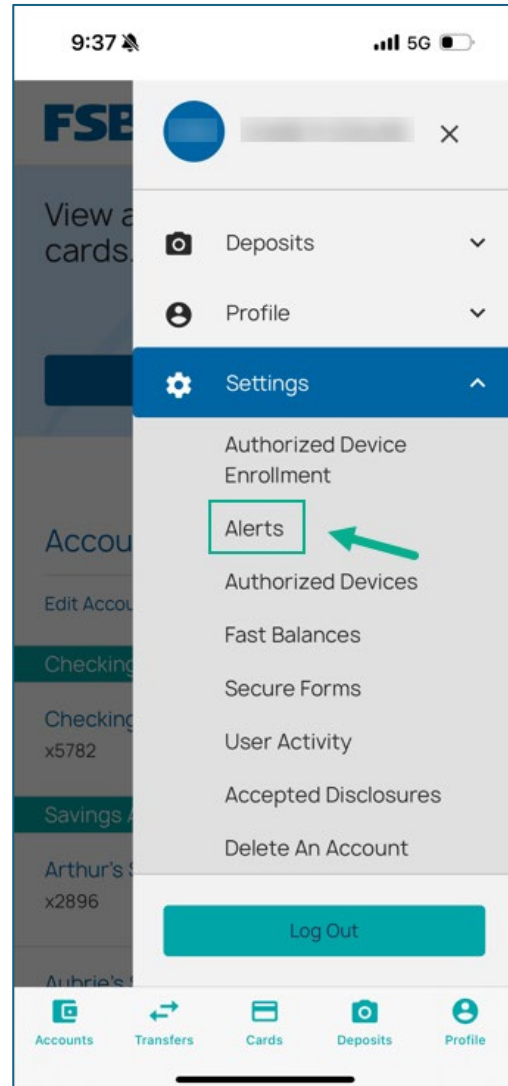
9:37

5G

FSB

View a cards.

Accou

Edit Accou

Checking

Checking
x5782

Savings A

Arthur's
x2896

Aubrie's

Deposits

Profile

Settings

Authorized Device Enrollment

Alerts

Authorized Devices

Fast Balances

Secure Forms

User Activity

Accepted Disclosures

Delete An Account

Log Out

Accounts

Transfers

Cards

Deposits

Profile